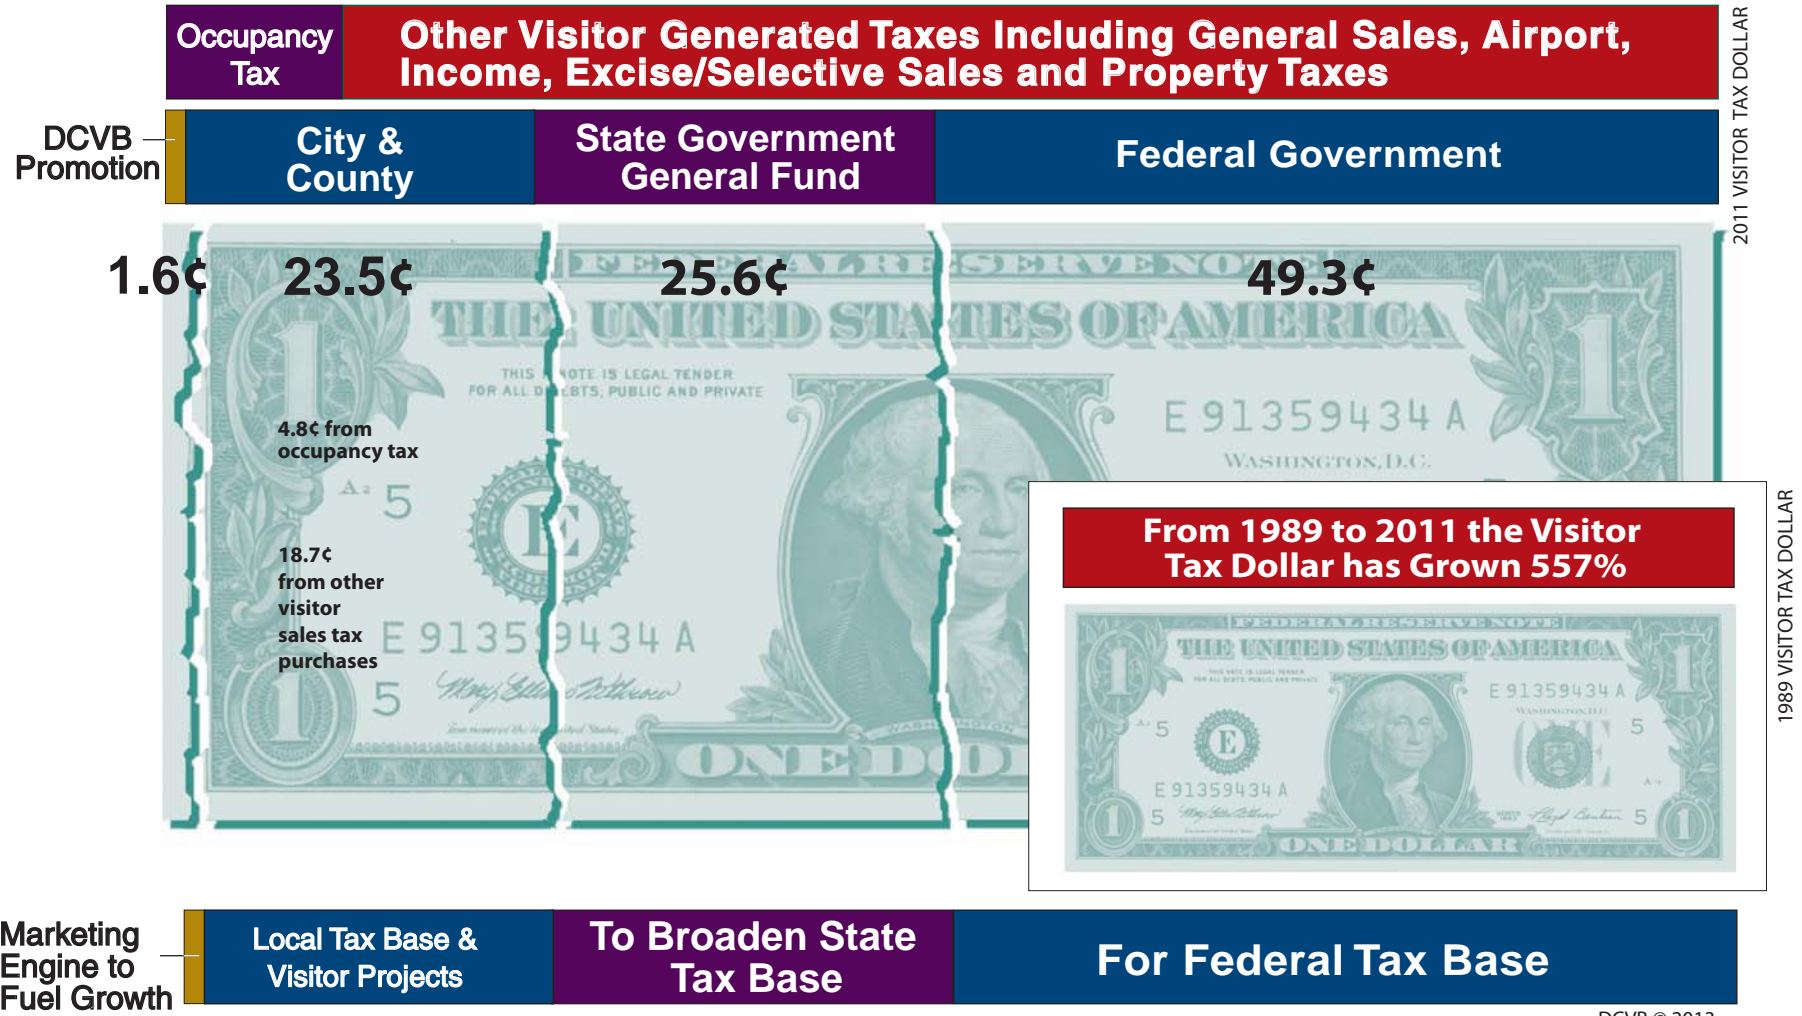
Occupancy Tax

Other Visitor Generated Taxes Including General Sales, Airport, Income, Excise/Selective Sales and Property Taxes

2011 VISITOR TAX DOLLAR

DCVB Promotion

City & County

State Government General Fund

Federal Government

1.6¢

23.5¢

25.6¢

49.3¢

FEDERAL RESERVE NOTE

THE UNITED STATES OF AMERICA

THIS NOTE IS LEGAL TENDER FOR ALL DEBTS, PUBLIC AND PRIVATE

E 91359434 A

WASHINGTON, D.C.

4.8¢ from occupancy tax

A2 5

18.7¢ from other visitor sales tax purchases

E 91359434 A

5

ONE DOLLAR

1989 VISITOR TAX DOLLAR

From 1989 to 2011 the Visitor Tax Dollar has Grown 557%

FEDERAL RESERVE NOTE

THE UNITED STATES OF AMERICA

E 91359434 A

5

E 91359434 A

5

ONE DOLLAR

Marketing Engine to Fuel Growth

Local Tax Base & Visitor Projects

To Broaden State Tax Base

For Federal Tax Base

DCVB © 2013